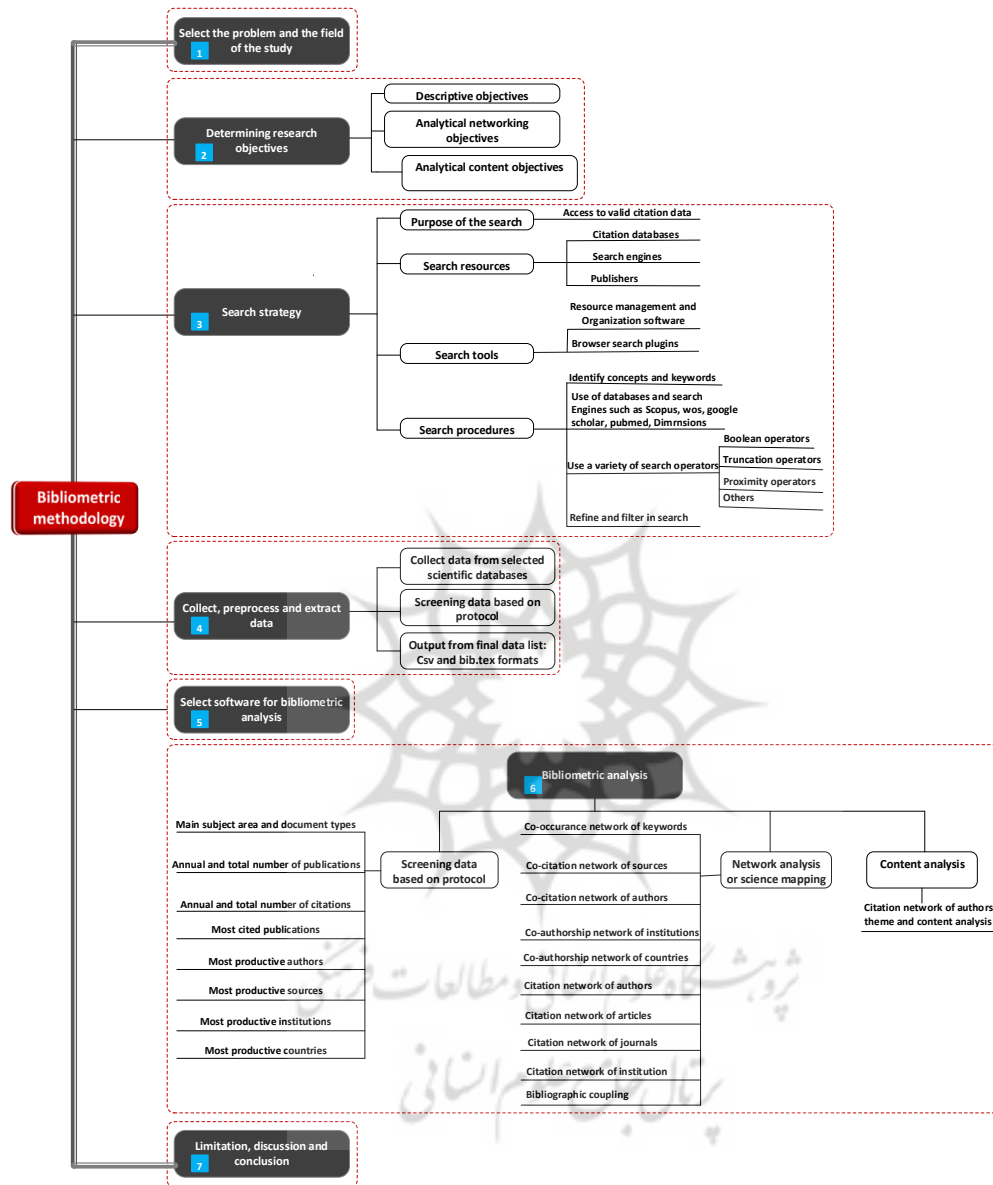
Bibliometric methodology

Select the problem and the field of the study
1

Determining research objectives
2

Descriptive objectives

Analytical networking objectives

Analytical content objectives

Search strategy
3

Purpose of the search

Access to valid citation data

Search resources

Citation databases

Search engines

Publishers

Search tools

Resource management and Organization software

Browser search plugins

Search procedures

Identify concepts and keywords

Use of databases and search Engines such as Scopus, wos, google scholar, pubmed, Dimrnsions

Use a variety of search operators

Boolean operators

Truncation operators

Proximity operators

Others

Refine and filter in search

Collect, preprocess and extract data
4

Collect data from selected scientific databases

Screening data based on protocol

Output from final data list: Csv and bib.tex formats

Select software for bibliometric analysis
5

Bibliometric analysis
6

Screening data based on protocol

Main subject area and document types

Annual and total number of publications

Annual and total number of citations

Most cited publications

Most productive authors

Most productive sources

Most productive institutions

Most productive countries

Network analysis or science mapping

Co-occurance network of keywords

Co-citation network of sources

Co-citation network of authors

Co-authorship network of institutions

Co-authorship network of countries

Citation network of authors

Citation network of articles

Citation network of journals

Citation network of institution

Bibliographic coupling

Content analysis

Citation network of authors theme and content analysis

Limitation, discussion and conclusion
7

پژوهشگاه علوم انسانی و مطالعات فرهنگی
پرتال جامع علوم انسانی